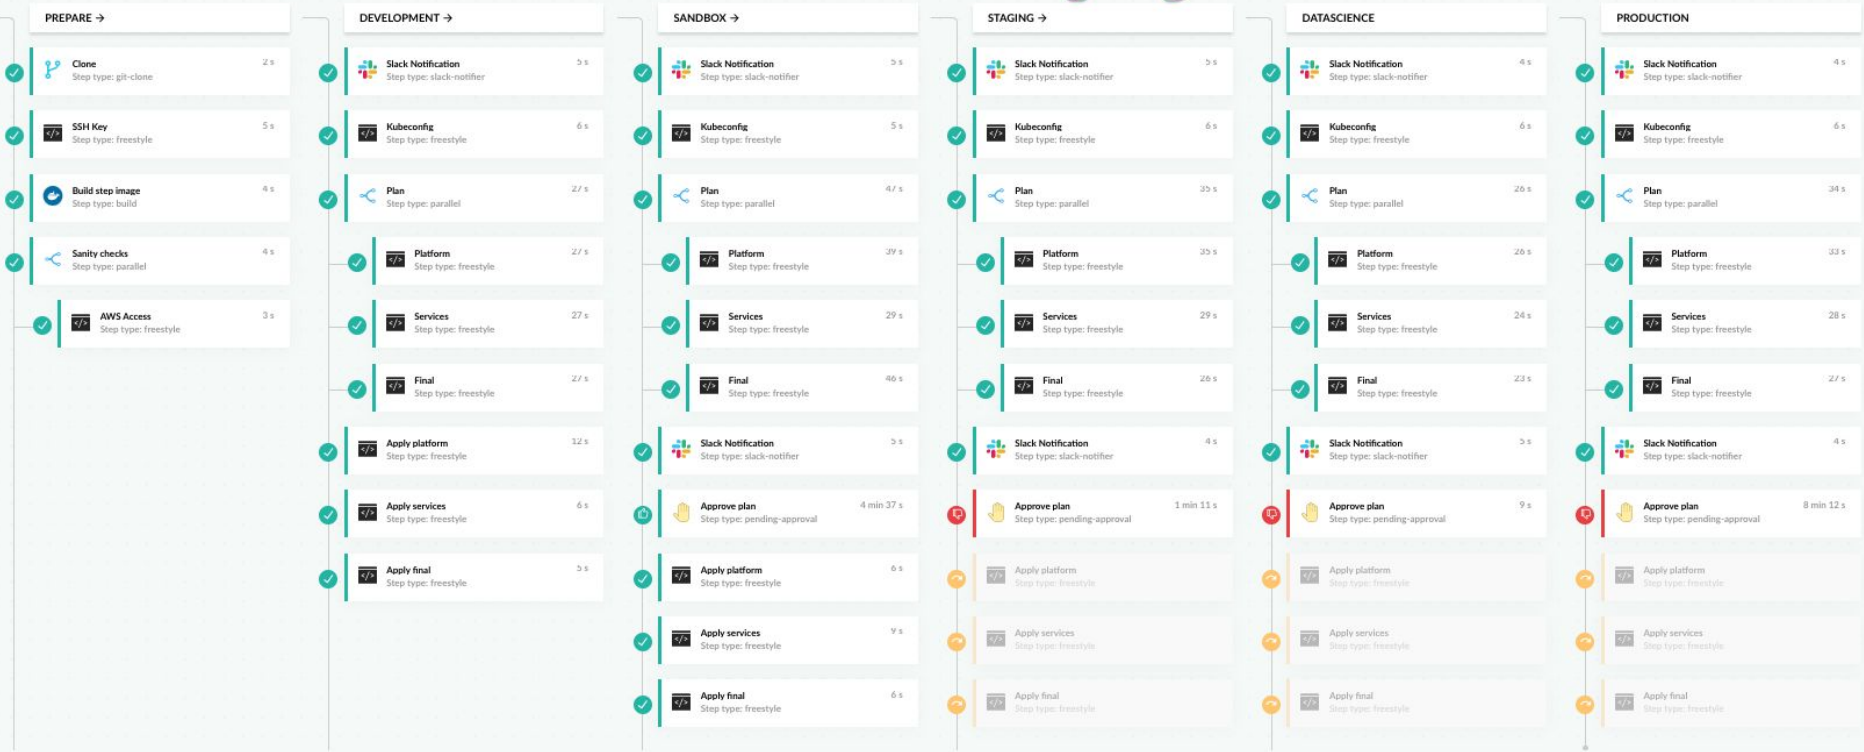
PREPARE →

Clone
Step type: git-clone
2 s

SSH Key
Step type: freestyle
5 s

Build step image
Step type: build
4 s

Sanity checks
Step type: parallel
4 s

AWS Access
Step type: freestyle
3 s

DEVELOPMENT →

Slack Notification
Step type: slack-notifier
5 s

Kubeconfig
Step type: freestyle
6 s

Plan
Step type: parallel
27 s

Platform
Step type: freestyle
27 s

Services
Step type: freestyle
27 s

Final
Step type: freestyle
27 s

Apply platform
Step type: freestyle
12 s

Apply services
Step type: freestyle
6 s

Apply final
Step type: freestyle
5 s

SANDBOX →

Slack Notification
Step type: slack-notifier
5 s

Kubeconfig
Step type: freestyle
5 s

Plan
Step type: parallel
47 s

Platform
Step type: freestyle
39 s

Services
Step type: freestyle
29 s

Final
Step type: freestyle
46 s

Slack Notification
Step type: slack-notifier
5 s

Approve plan
Step type: pending-approval
4 min 37 s

Apply platform
Step type: freestyle
6 s

Apply services
Step type: freestyle
9 s

Apply final
Step type: freestyle
6 s

STAGING →

Slack Notification
Step type: slack-notifier
5 s

Kubeconfig
Step type: freestyle
6 s

Plan
Step type: parallel
35 s

Platform
Step type: freestyle
35 s

Services
Step type: freestyle
29 s

Final
Step type: freestyle
26 s

Slack Notification
Step type: slack-notifier
4 s

Approve plan
Step type: pending-approval
1 min 11 s

Apply platform
Step type: freestyle

Apply services
Step type: freestyle

Apply final
Step type: freestyle

DATASCIENCE

Slack Notification
Step type: slack-notifier
4 s

Kubeconfig
Step type: freestyle
6 s

Plan
Step type: parallel
26 s

Platform
Step type: freestyle
26 s

Services
Step type: freestyle
24 s

Final
Step type: freestyle
23 s

Slack Notification
Step type: slack-notifier
5 s

Approve plan
Step type: pending-approval
9 s

Apply platform
Step type: freestyle

Apply services
Step type: freestyle

Apply final
Step type: freestyle

PRODUCTION

Slack Notification
Step type: slack-notifier
4 s

Kubeconfig
Step type: freestyle
6 s

Plan
Step type: parallel
34 s

Platform
Step type: freestyle
33 s

Services
Step type: freestyle
28 s

Final
Step type: freestyle
27 s

Slack Notification
Step type: slack-notifier
4 s

Approve plan
Step type: pending-approval
8 min 12 s

Apply platform
Step type: freestyle

Apply services
Step type: freestyle

Apply final
Step type: freestyle